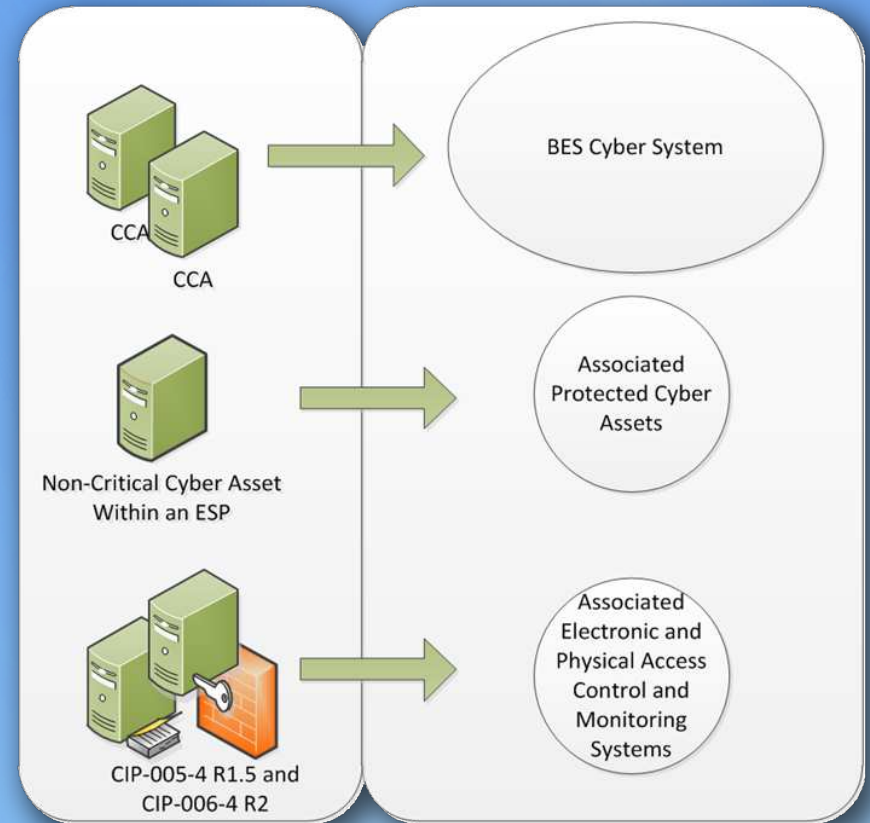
CCA

CCA

BES Cyber System

Non-Critical Cyber Asset Within an ESP

Associated Protected Cyber Assets

CIP-005-4 R1.5 and CIP-006-4 R2

Associated Electronic and Physical Access Control and Monitoring Systems